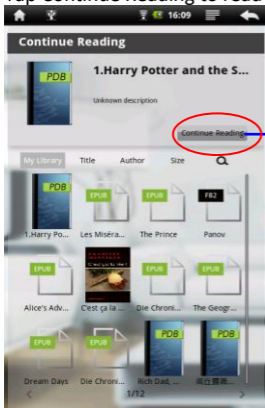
Tap Continue Reading to read

16:09

Continue Reading

PDB

1.Harry Potter and the S...

Unknown description

Continue Reading

My Library Title Author Size

PDB

1.Harry Po...

EPUB

Les Miséra...

EPUB

The Prince

FB2

Panov

EPUB

Alice's Adv...

C'est ça la ...

EPUB

Die Chroni...

EPUB

The Geogr...

EPUB

Dream Days

EPUB

Die Chroni...

PDB

Rich Dad, ...

PDB

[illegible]

1/12